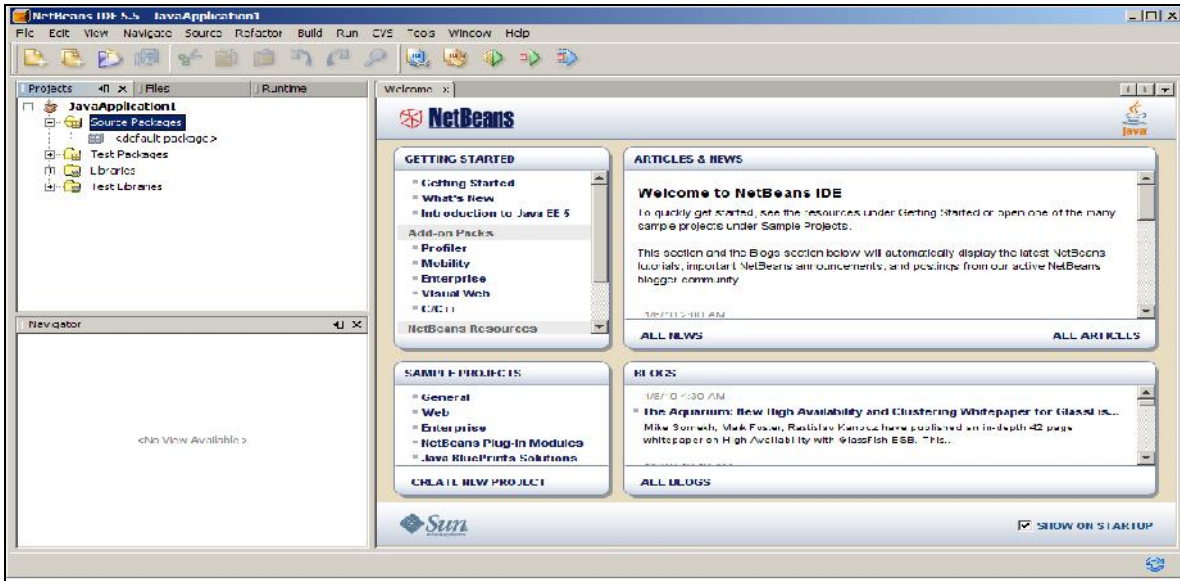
NetBeans IDE 5.5 - JavaApplication1

File Edit View Navigate Source Refactor Build Run CVS Tools Window Help

Projects | Files | Runtime

JavaApplication1
Source Packages
<default package>
Test Packages
Libraries
Test Libraries

Navigator

<No View Available>

Welcome

NetBeans

Java

GETTING STARTED

Getting Started
What's New
Introduction to Java EE 5
Add-on Packs
Profiler
Mobility
Enterprise
Visual Web
C/C++
NetBeans Resources

ARTICLES & NEWS

Welcome to NetBeans IDE

To quickly get started, see the resources under Getting Started or open one of the many sample projects under Sample Projects.

This section and the Blogs section below will automatically display the latest NetBeans tutorials, important NetBeans announcements, and postings from our active NetBeans blogger community.

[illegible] AM

ALL NEWS

ALL ARTICLES

SAMPLE PROJECTS

General
Web
Enterprise
NetBeans Plug-in Modules
Java BluePrints Solutions

CREATE NEW PROJECT

BLOGS

1/8/10 1:30 AM
The Aquarium: New High Availability and Clustering Whitepaper for GlassFis...
Mike Somech, Mark Foster, Rastislav Kanocz have published an in-depth 42 page whitepaper on High Availability with GlassFish ESB. This...

ALL BLOGS

Sun

SHOW ON STARTUP